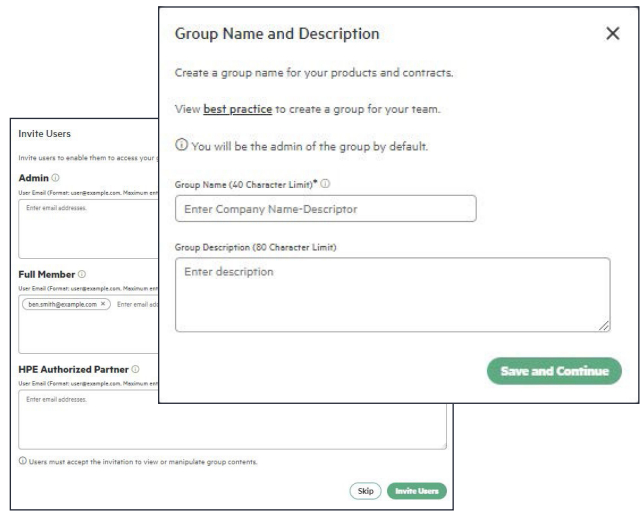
Group Name and Description

×

Create a group name for your products and contracts.

View best practice to create a group for your team.

ⓘ You will be the admin of the group by default.

Group Name (40 Character Limit)* ⓘ

Enter Company Name-Descriptor

Group Description (80 Character Limit)

Enter description

Save and Continue

Invite Users

Invite users to enable them to access your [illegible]

Admin ⓘ

User Email (Format: user@example.com, Maximum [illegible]

Enter email addresses.

Full Member ⓘ

User Email (Format: user@example.com, Maximum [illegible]

ben.smith@example.com × Enter email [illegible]

HPE Authorized Partner ⓘ

User Email (Format: user@example.com, Maximum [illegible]

Enter email addresses.

ⓘ Users must accept the invitation to view or manipulate group contents.

Skip Invite Users